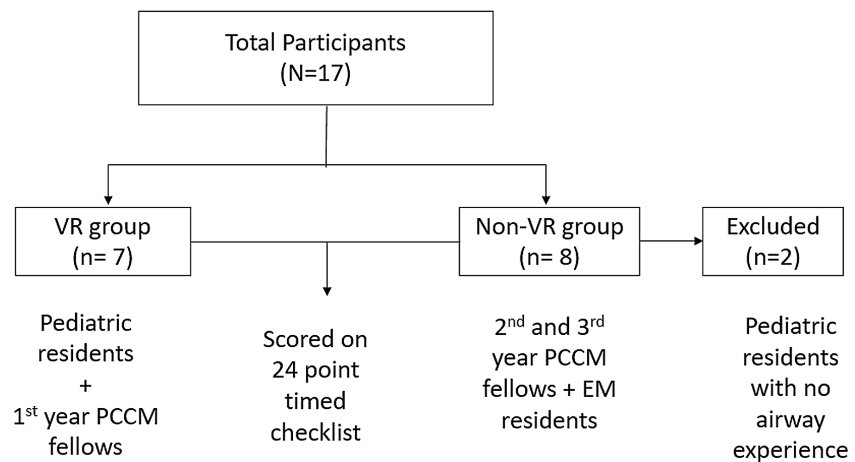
Total Participants
(N=17)

VR group
(n= 7)

Non-VR group
(n= 8)

Excluded
(n=2)

Pediatric residents + $1^{st}$ year PCCM fellows

Scored on 24 point timed checklist

$2^{nd}$ and $3^{rd}$ year PCCM fellows + EM residents

Pediatric residents with no airway experience